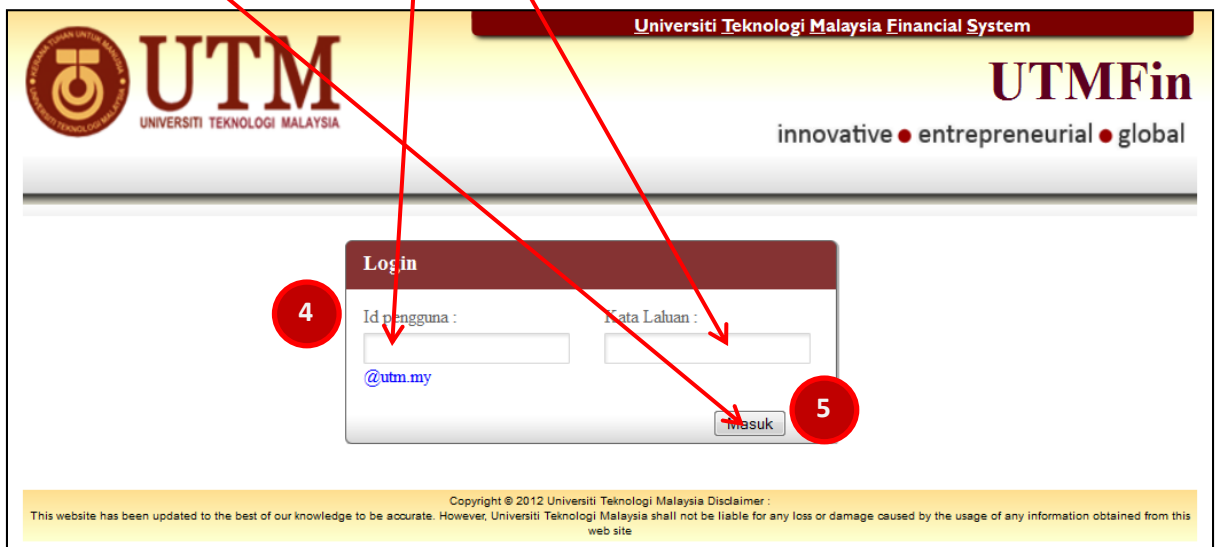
Universiti Teknologi Malaysia Financial System

KERANA TUHAN UNTUK MANUSIA
UNIVERSITI TEKNOLOGI MALAYSIA

UTM
UNIVERSITI TEKNOLOGI MALAYSIA

UTMFin
innovative ● entrepreneurial ● global

Login

4

Id pengguna :

Kata Laluan :

@utm.my

Masuk

5

Copyright © 2012 Universiti Teknologi Malaysia Disclaimer :
This website has been updated to the best of our knowledge to be accurate. However, Universiti Teknologi Malaysia shall not be liable for any loss or damage caused by the usage of any information obtained from this web site